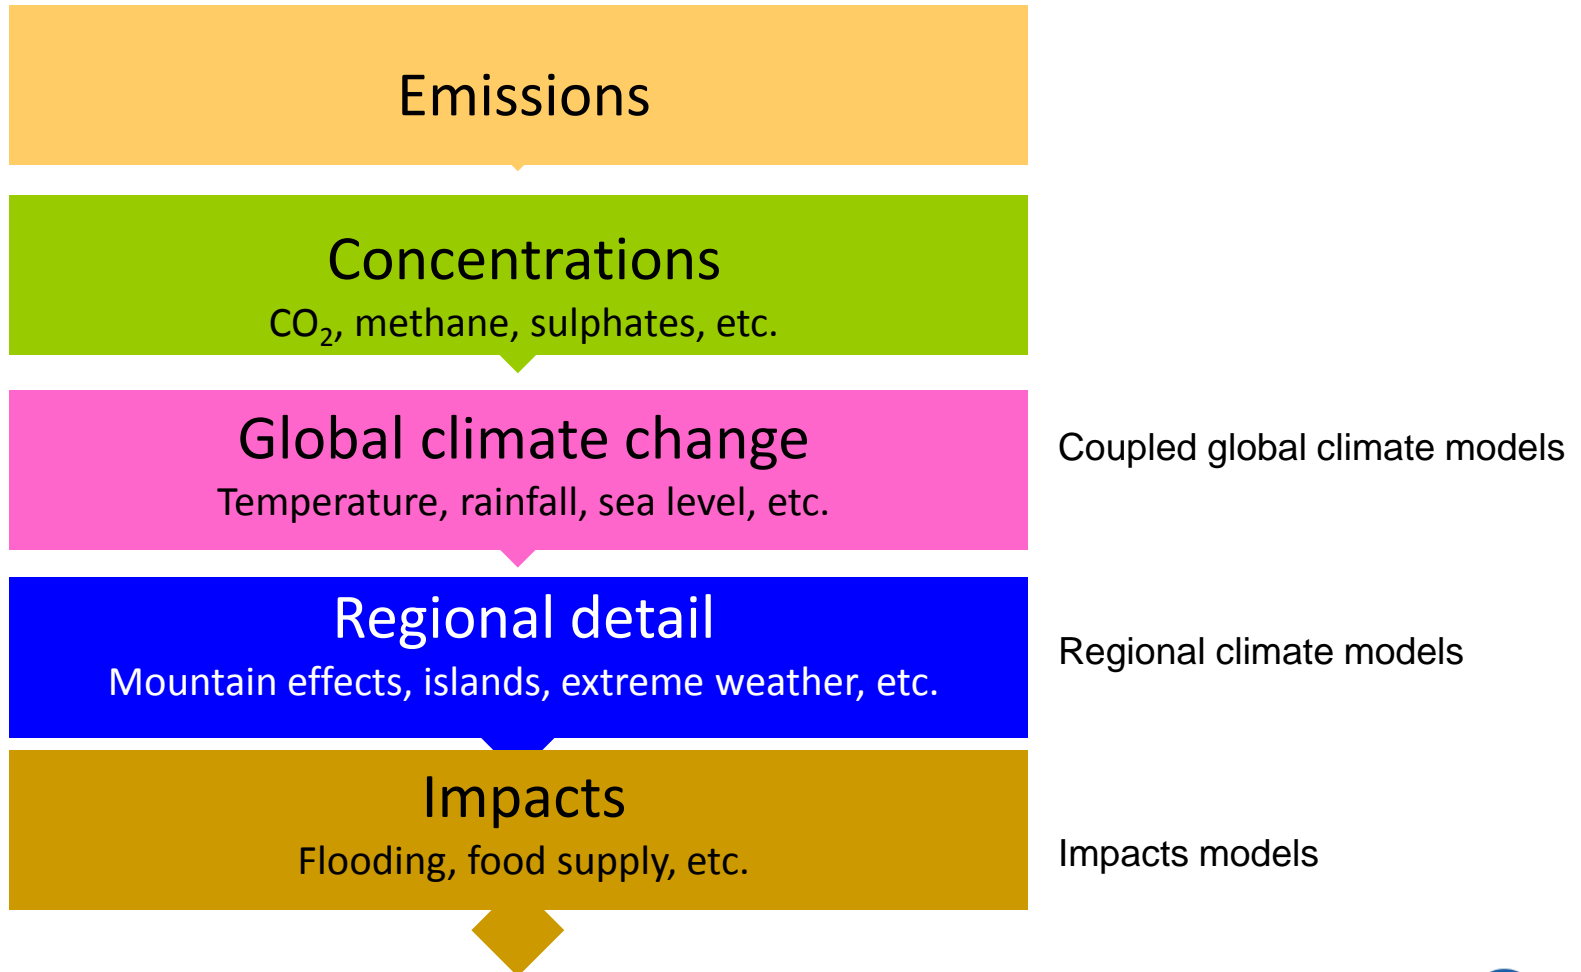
Emissions

Concentrations
$CO_2$, methane, sulphates, etc.

Global climate change
Temperature, rainfall, sea level, etc.

Coupled global climate models

Regional detail
Mountain effects, islands, extreme weather, etc.

Regional climate models

Impacts
Flooding, food supply, etc.

Impacts models